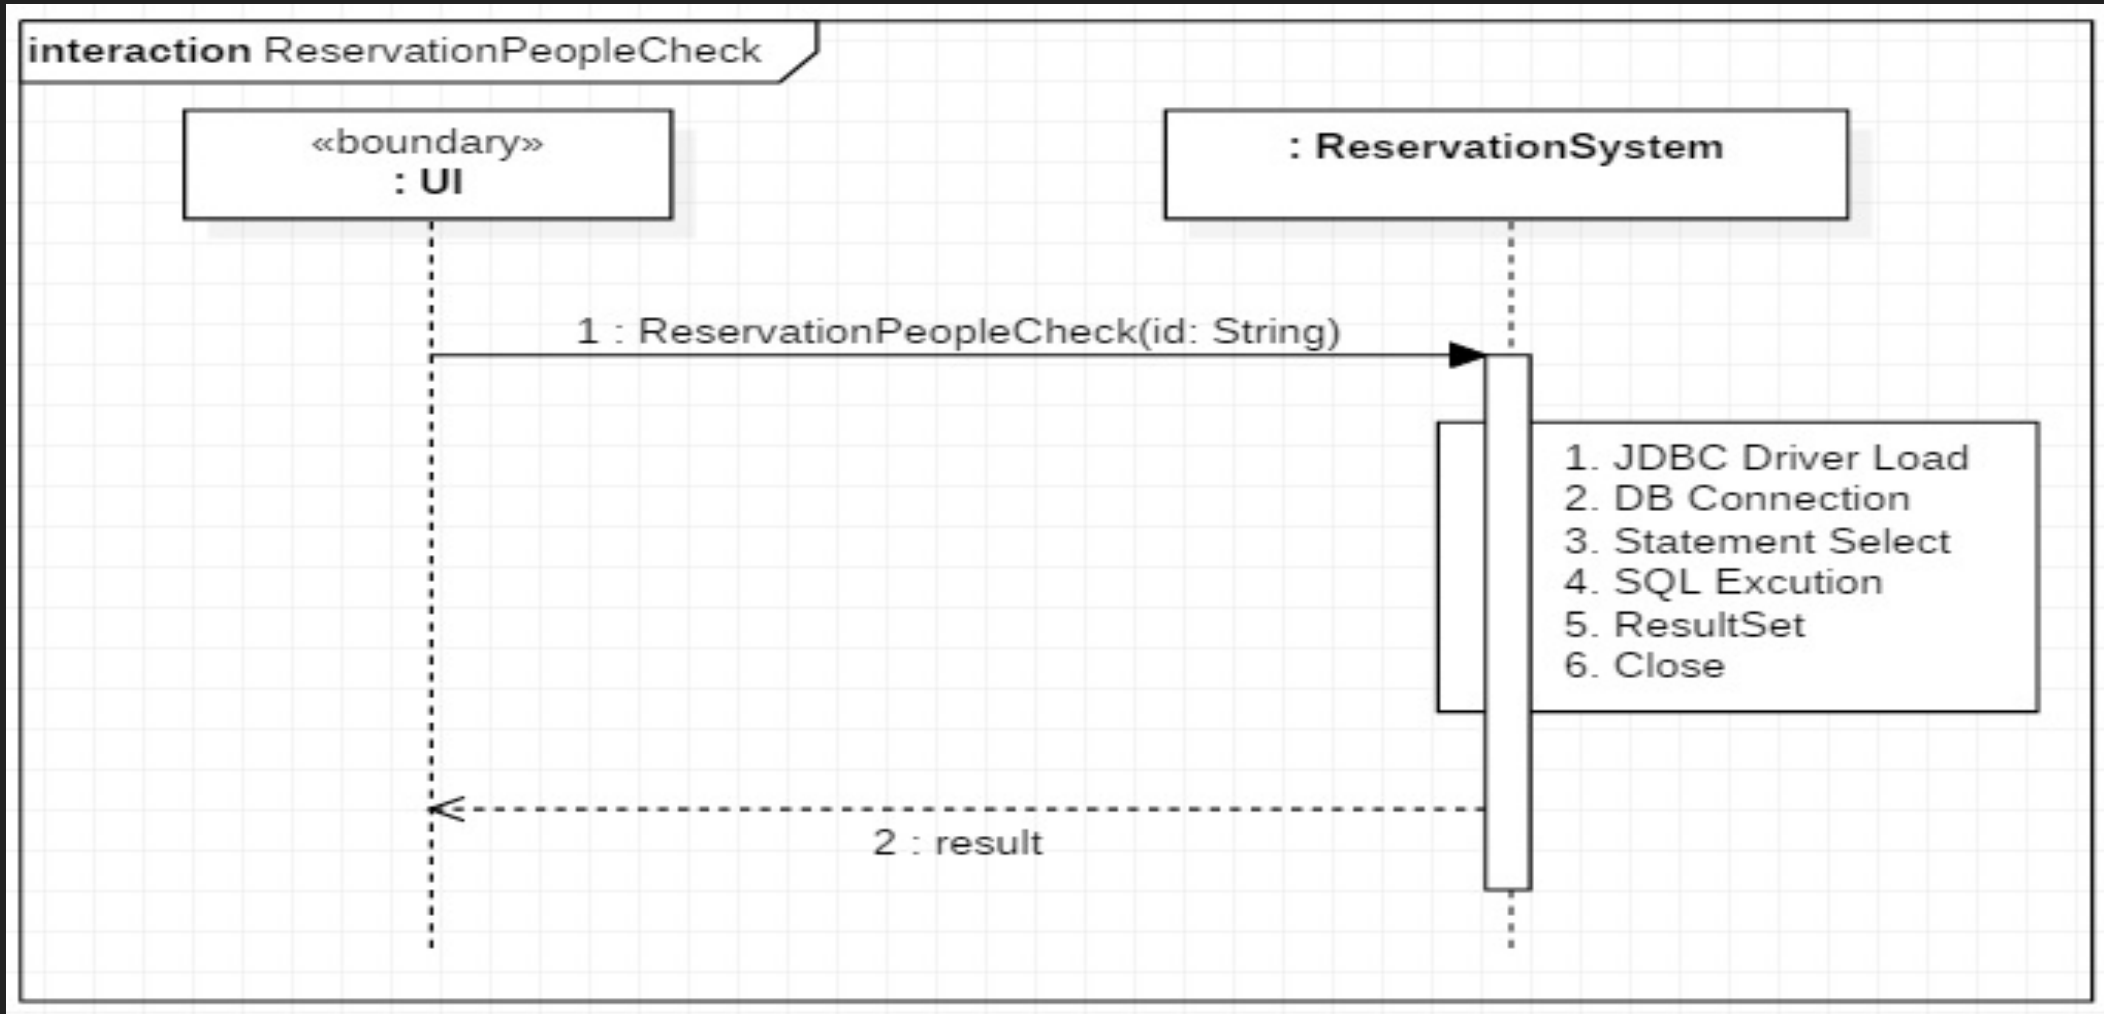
interaction ReservationPeopleCheck

«boundary»
: UI

: ReservationSystem

1 : ReservationPeopleCheck(id: String)

1. JDBC Driver Load
2. DB Connection
3. Statement Select
4. SQL Excution
5. ResultSet
6. Close

2 : result